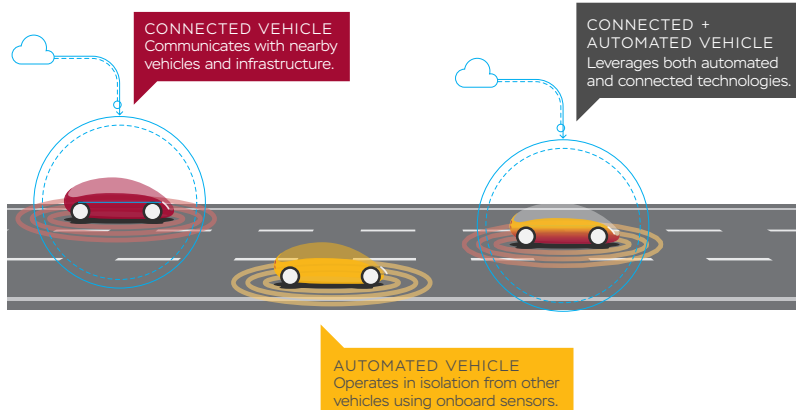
CONNECTED VEHICLE
Communicates with nearby vehicles and infrastructure.

CONNECTED + AUTOMATED VEHICLE
Leverages both automated and connected technologies.

AUTOMATED VEHICLE
Operates in isolation from other vehicles using onboard sensors.